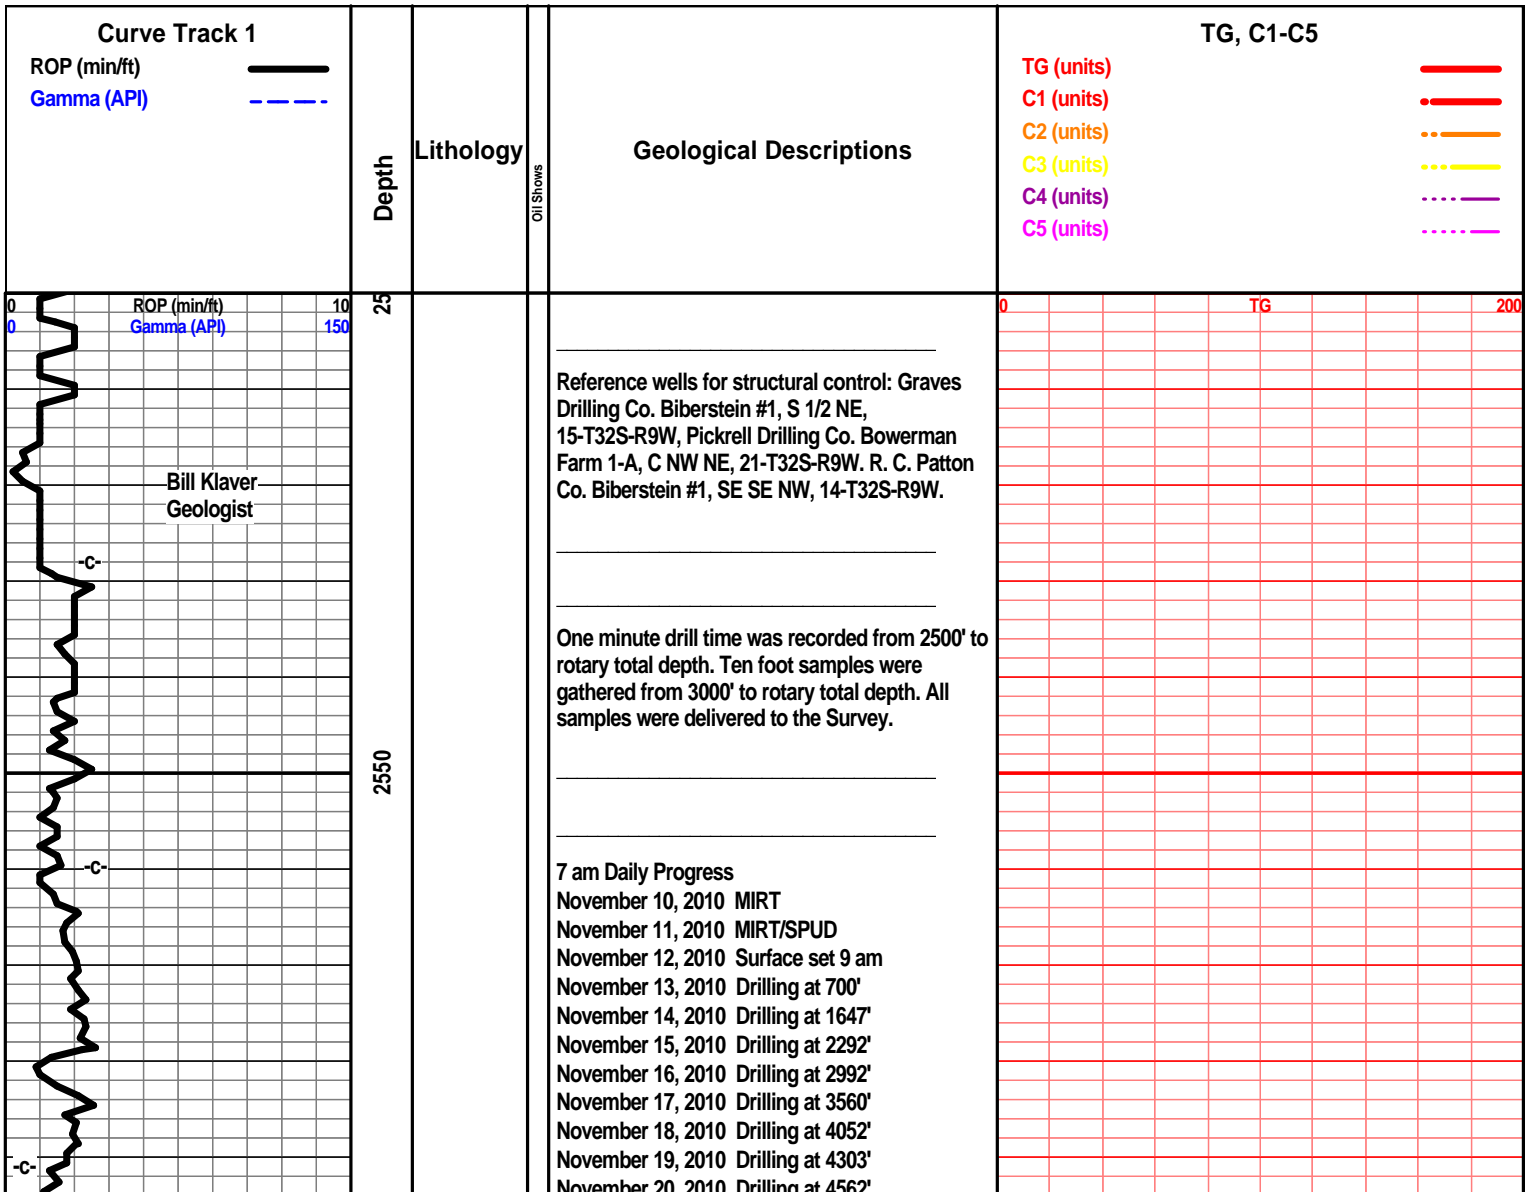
Curve Track 1
ROP (min/ft)
Gamma (API)

Depth

Lithology

Oil Shows

Geological Descriptions

TG, C1-C5
TG (units)
C1 (units)
C2 (units)
C3 (units)
C4 (units)
C5 (units)

0 ROP (min/ft) 10
0 Gamma (API) 150

25

0 TG 200

Bill Klaver
Geologist

-c-

-c-

-c-

2550

Reference wells for structural control: Graves Drilling Co. Biberstein #1, S 1/2 NE, 15-T32S-R9W, Pickrell Drilling Co. Bowerman Farm 1-A, C NW NE, 21-T32S-R9W. R. C. Patton Co. Biberstein #1, SE SE NW, 14-T32S-R9W.

One minute drill time was recorded from 2500' to rotary total depth. Ten foot samples were gathered from 3000' to rotary total depth. All samples were delivered to the Survey.

7 am Daily Progress
November 10, 2010 MIRT
November 11, 2010 MIRT/SPUD
November 12, 2010 Surface set 9 am
November 13, 2010 Drilling at 700'
November 14, 2010 Drilling at 1647'
November 15, 2010 Drilling at 2292'
November 16, 2010 Drilling at 2992'
November 17, 2010 Drilling at 3560'
November 18, 2010 Drilling at 4052'
November 19, 2010 Drilling at 4303'
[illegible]